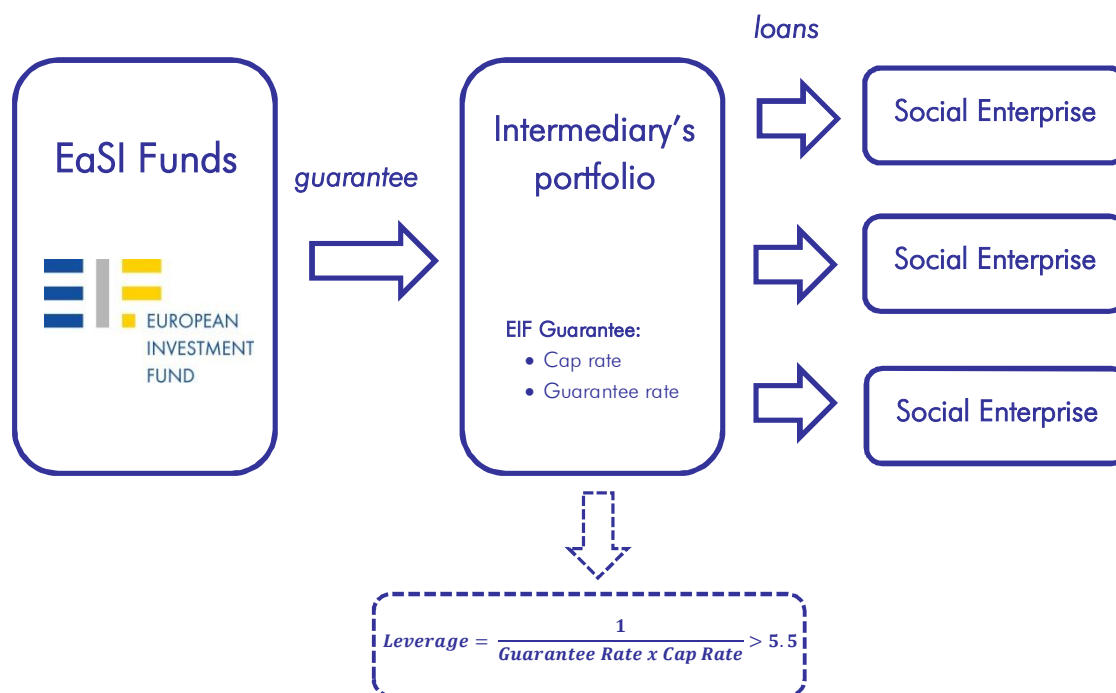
EaSI Funds

EUROPEAN INVESTMENT FUND

guarantee

Intermediary's portfolio

EIF Guarantee:
- Cap rate
- Guarantee rate

loans

Social Enterprise

Social Enterprise

Social Enterprise

$Leverage = \frac{1}{Guarantee\ Rate\ x\ Cap\ Rate} > 5.5$